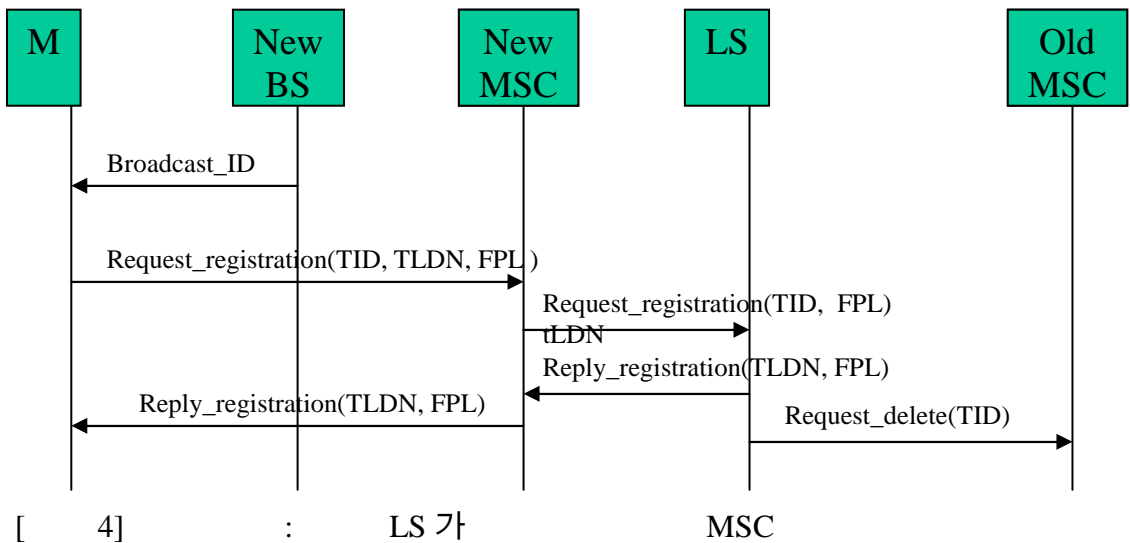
M

New BS

New MSC

LS

Old MSC

Broadcast_ID

Request_registration(TID, TLDN, FPL)

Request_registration(TID, FPL)

tLDN

Reply_registration(TLDN, FPL)

Reply_registration(TLDN, FPL)

Request_delete(TID)

[ 4] : LS 가 MSC